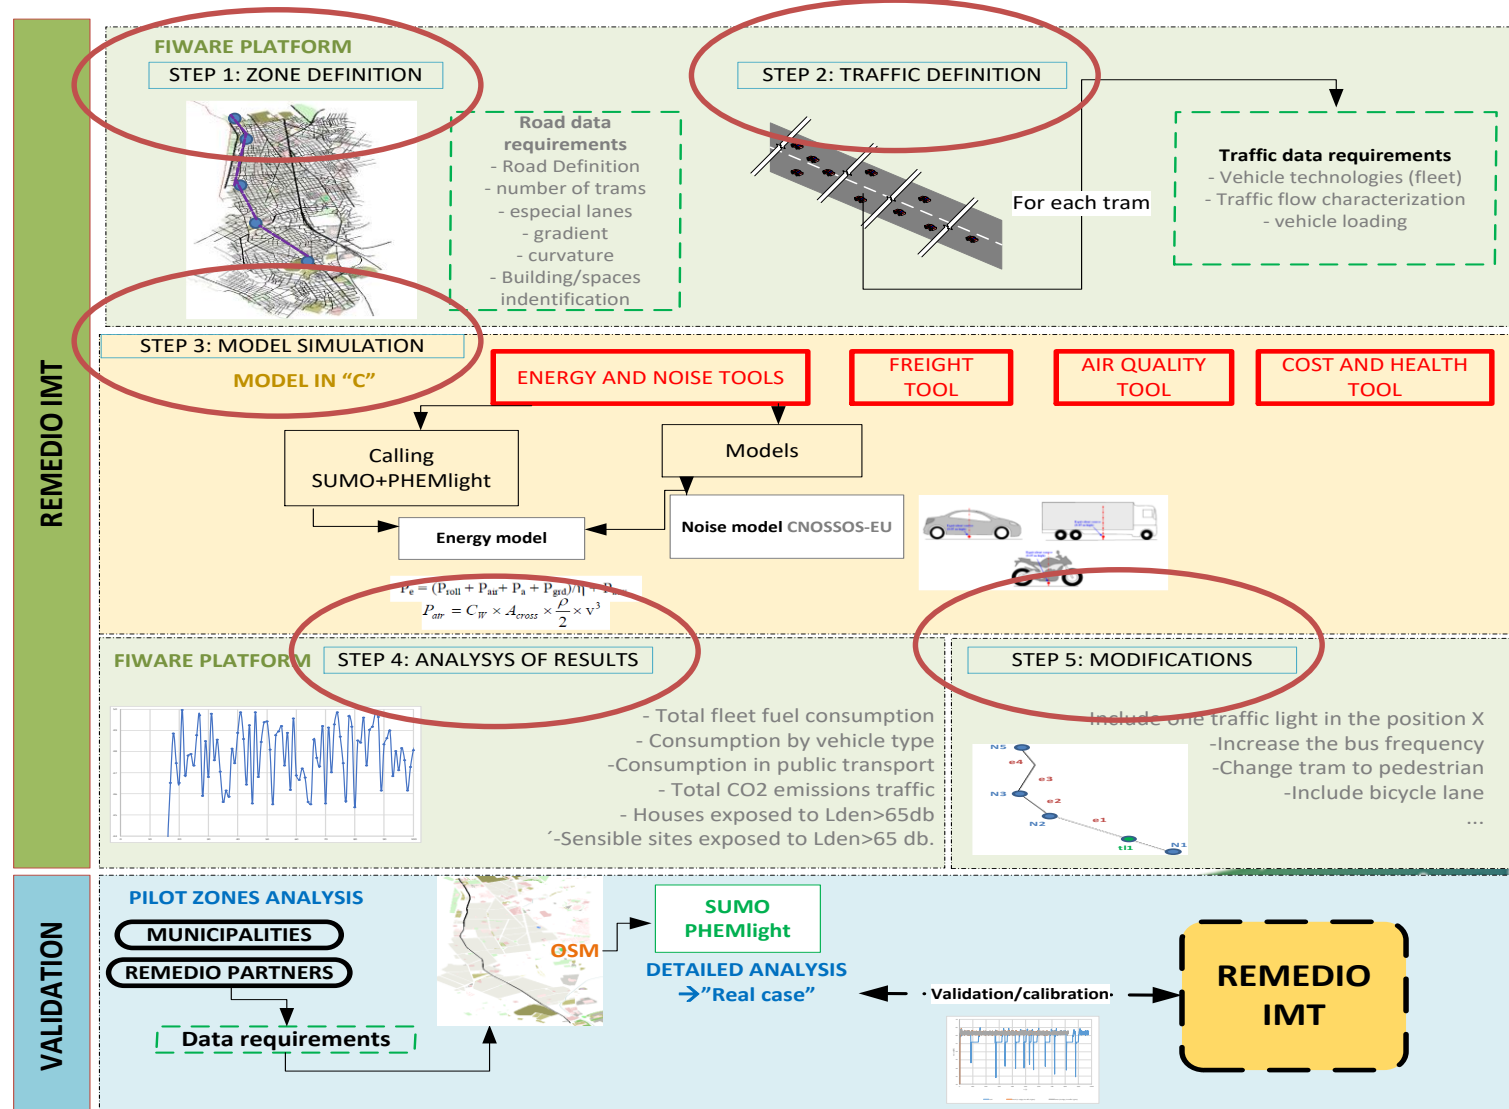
REMEDIO IMT

FIWARE PLATFORM

STEP 1: ZONE DEFINITION

Road data requirements
- Road Definition
- number of trams
- especial lanes
- gradient
- curvature
- Building/spaces indentification

STEP 2: TRAFFIC DEFINITION

For each tram

Traffic data requirements
- Vehicle technologies (fleet)
- Traffic flow characterization
- vehicle loading

STEP 3: MODEL SIMULATION

MODEL IN "C"

ENERGY AND NOISE TOOLS

FREIGHT TOOL

AIR QUALITY TOOL

COST AND HEALTH TOOL

Calling SUMO+PHEMlight

Models

Energy model

Noise model CNOSSOS-EU

$P_e = (P_{roll} + P_{air} + P_a + P_{grd})/\eta + P_{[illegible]}$
$P_{air} = C_W \times A_{cross} \times \frac{\rho}{2} \times v^3$

FIWARE PLATFORM

STEP 4: ANALYSYS OF RESULTS

- Total fleet fuel consumption
- Consumption by vehicle type
-Consumption in public transport
- Total CO2 emissions traffic
- Houses exposed to Lden>65db
´-Sensible sites exposed to Lden>65 db.

STEP 5: MODIFICATIONS

-Include one traffic light in the position X
-Increase the bus frequency
-Change tram to pedestrian
-Include bicycle lane
...

N5
e4
e3
N3
e2
N2
e1
tl1
N1

VALIDATION

PILOT ZONES ANALYSIS

MUNICIPALITIES

REMEDIO PARTNERS

Data requirements

OSM

SUMO PHEMlight

DETAILED ANALYSIS
→"Real case"

Validation/calibration

REMEDIO IMT